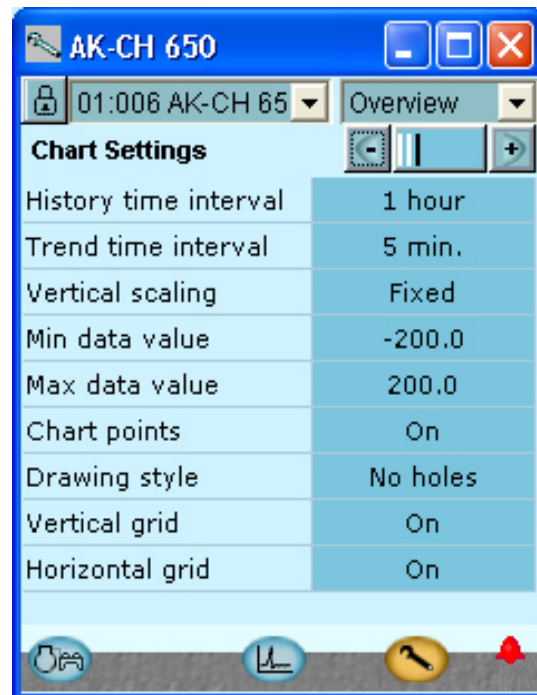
AK-CH 650

01:006 AK-CH 65

Overview

Chart Settings

| | |
|---|---|
| History time interval | 1 hour |
| Trend time interval | 5 min. |
| Vertical scaling | Fixed |
| Min data value | -200.0 |
| Max data value | 200.0 |
| Chart points | On |
| Drawing style | No holes |
| Vertical grid | On |
| Horizontal grid | On |